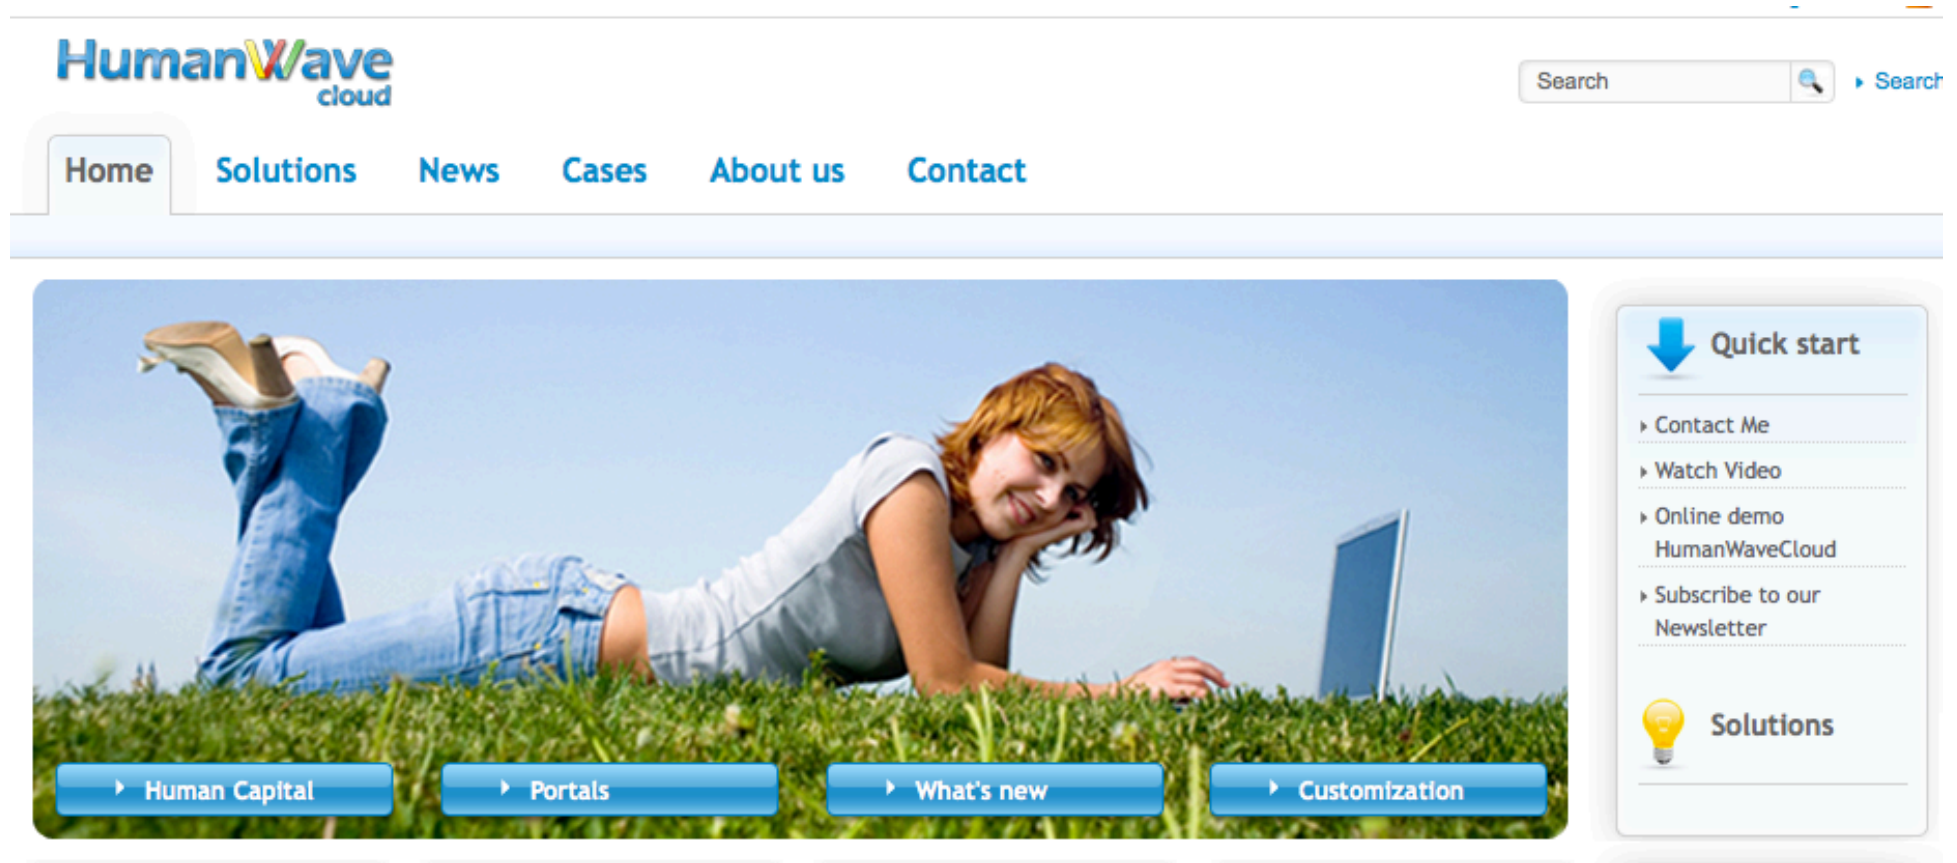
HumanWave cloud

Search

Search

Home Solutions News Cases About us Contact

Human Capital
Portals
What's new
Customization

Quick start

Contact Me

Watch Video

Online demo HumanWaveCloud

Subscribe to our Newsletter

Solutions